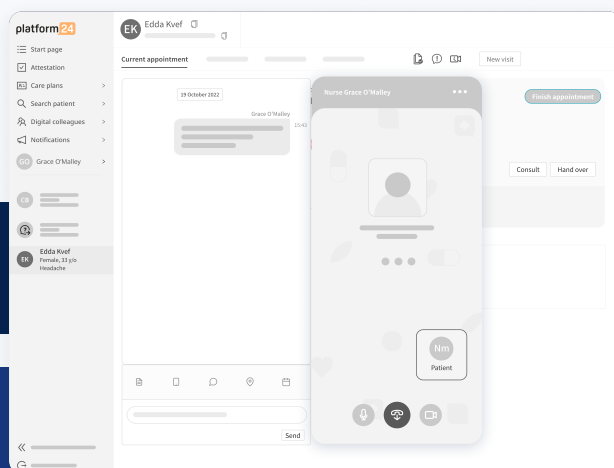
platform24

Start page
Attestation
Care plans
Search patient
Digital colleagues
Notifications
GO Grace O'Malley

CK

EK Edda Kvef
Female, 33 y/o
Headache

EK Edda Kvef

Current appointment

New visit

19 October 2022

Grace O'Malley
15:43

Send

Nurse Grace O'Malley

Finish appointment

Consult
Hand over

Nm
Patient